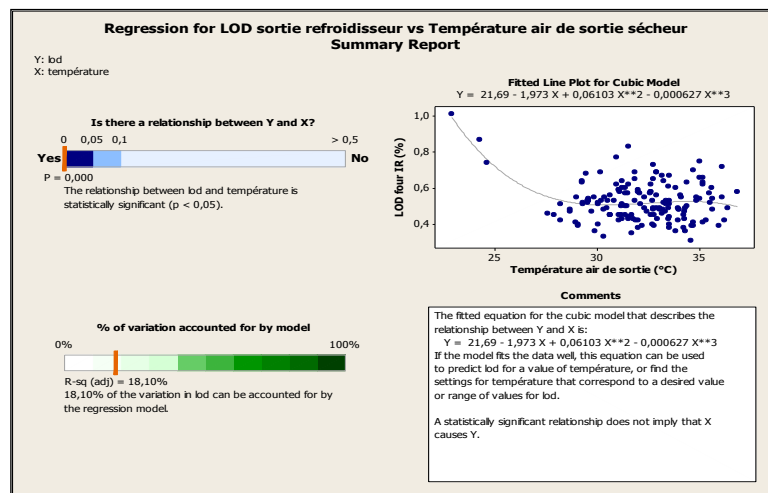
Regression for LOD sortie refroidisseur vs Température air de sortie sécheur
Summary Report

Y: lod
X: température

Is there a relationship between Y and X?

0 0,05 0,1 > 0,5

Yes No

P = 0,000

The relationship between lod and température is statistically significant (p < 0,05).

Fitted Line Plot for Cubic Model

Y = 21,69 - 1,973 X + 0,06103 X**2 - 0,000627 X**3

1,0
0,8
0,6
0,4

LOD four IR (%)

25 30 35

Température air de sortie (°C)

Comments

The fitted equation for the cubic model that describes the relationship between Y and X is:
Y = 21,69 - 1,973 X + 0,06103 X**2 - 0,000627 X**3
If the model fits the data well, this equation can be used to predict lod for a value of température, or find the settings for température that correspond to a desired value or range of values for lod.

A statistically significant relationship does not imply that X causes Y.

% of variation accounted for by model

0% 100%

R-sq (adj) = 18,10%
18,10% of the variation in lod can be accounted for by the regression model.